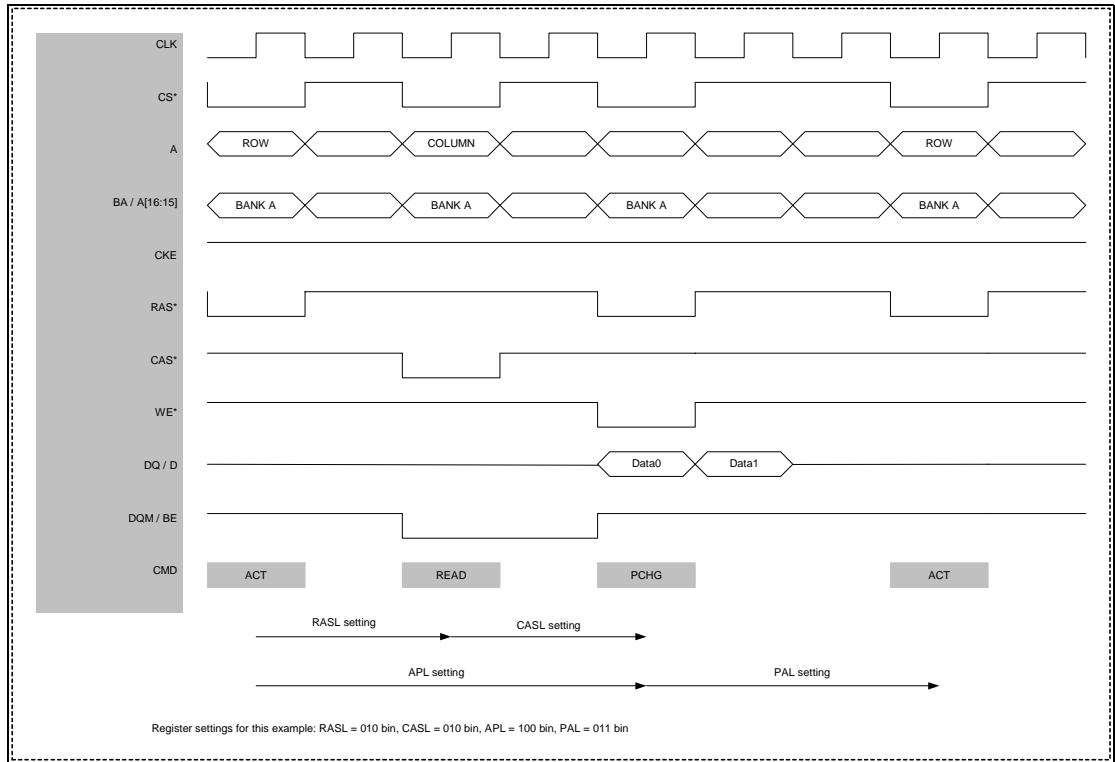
CLK

CS*

A

ROW

COLUMN

ROW

BA / A[16:15]

BANK A

BANK A

BANK A

BANK A

CKE

RAS*

CAS*

WE*

DQ / D

Data0

Data1

DQM / BE

CMD

ACT

READ

PCHG

ACT

RASL setting

CASL setting

APL setting

PAL setting

Register settings for this example: RASL = 010 bin, CASL = 010 bin, APL = 100 bin, PAL = 011 bin